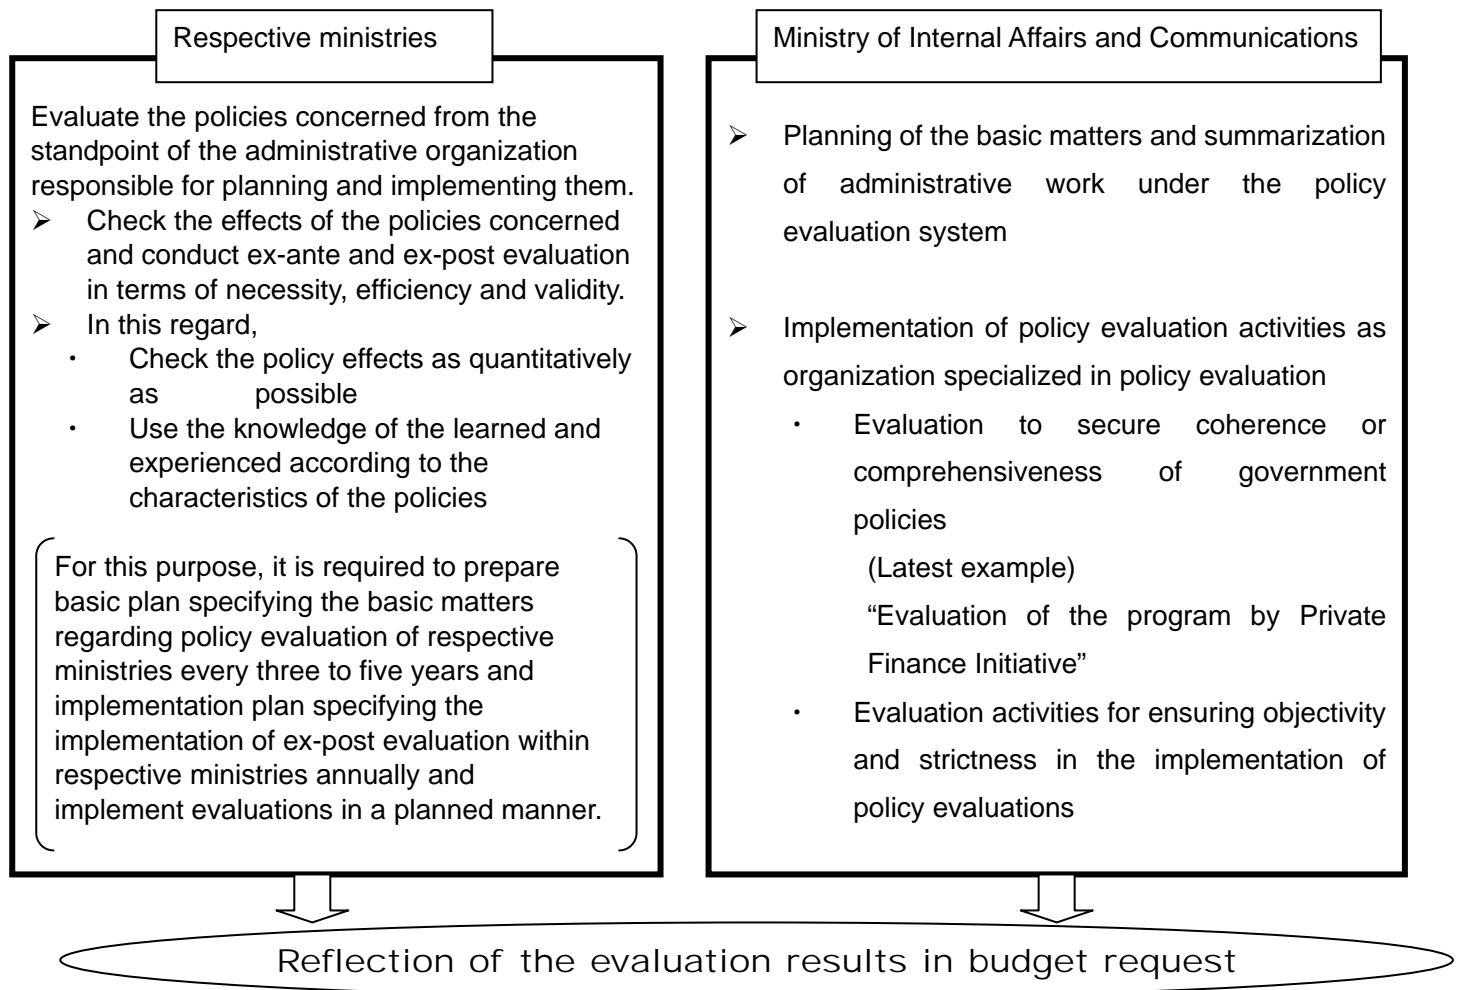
Respective ministries

Evaluate the policies concerned from the standpoint of the administrative organization responsible for planning and implementing them.

➢ Check the effects of the policies concerned and conduct ex-ante and ex-post evaluation in terms of necessity, efficiency and validity.

➢ In this regard,

・ Check the policy effects as quantitatively as possible

・ Use the knowledge of the learned and experienced according to the characteristics of the policies

For this purpose, it is required to prepare basic plan specifying the basic matters regarding policy evaluation of respective ministries every three to five years and implementation plan specifying the implementation of ex-post evaluation within respective ministries annually and implement evaluations in a planned manner.

Ministry of Internal Affairs and Communications

➢ Planning of the basic matters and summarization of administrative work under the policy evaluation system

➢ Implementation of policy evaluation activities as organization specialized in policy evaluation

・ Evaluation to secure coherence or comprehensiveness of government policies

(Latest example)

"Evaluation of the program by Private Finance Initiative"

・ Evaluation activities for ensuring objectivity and strictness in the implementation of policy evaluations

Reflection of the evaluation results in budget request